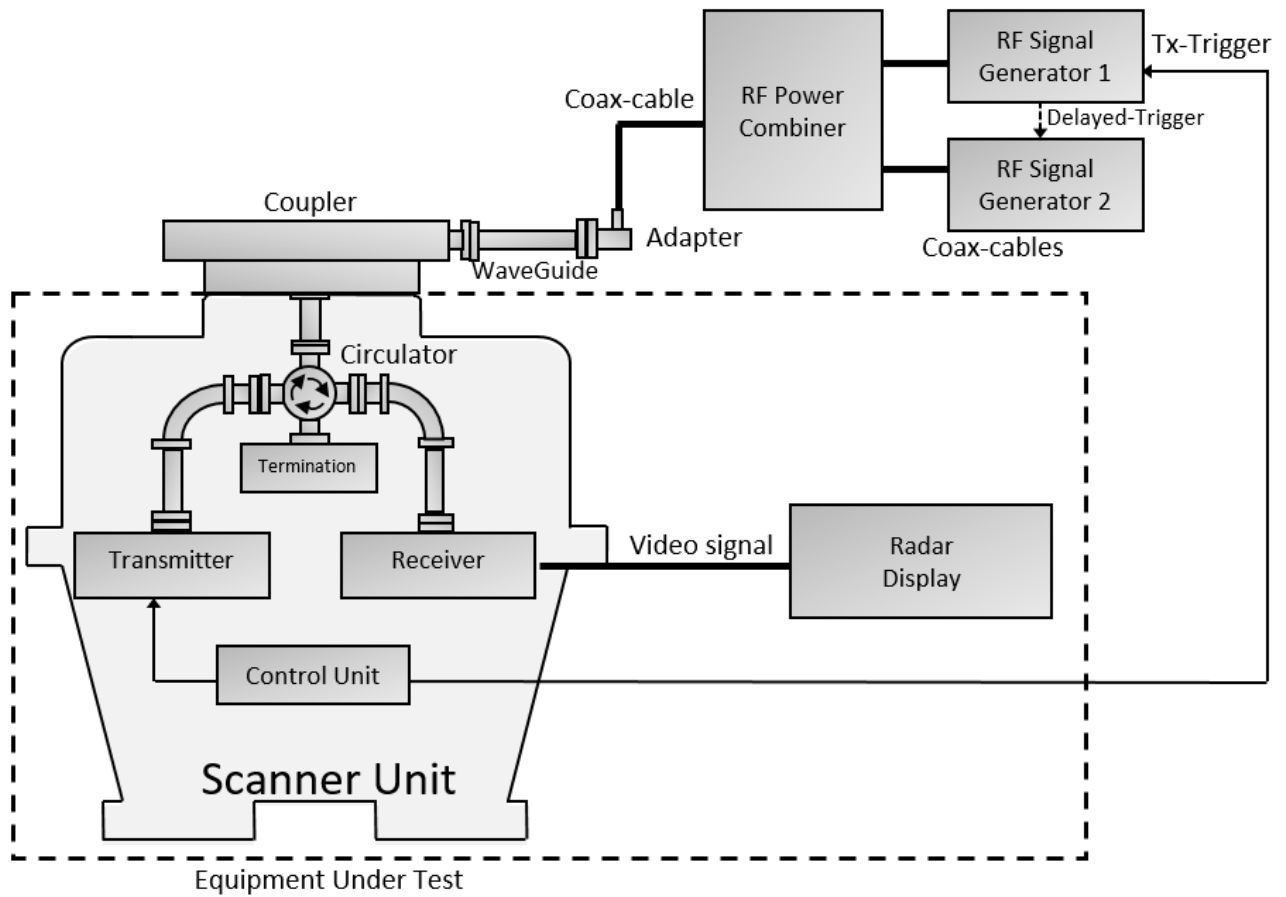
Coax-cable

RF Power Combiner

RF Signal Generator 1

Tx-Trigger

Delayed-Trigger

RF Signal Generator 2

Coax-cables

Coupler

WaveGuide

Adapter

Circulator

Termination

Transmitter

Receiver

Video signal

Radar Display

Control Unit

Scanner Unit

Equipment Under Test